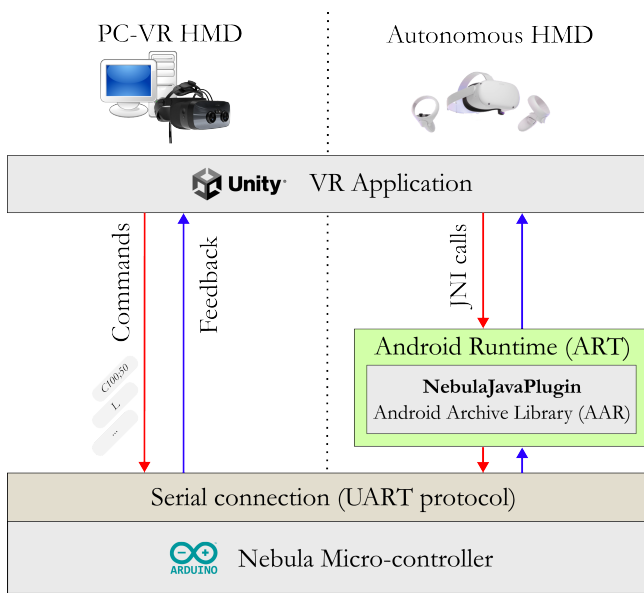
PC-VR HMD

Autonomous HMD

Unity VR Application

Commands

Feedback

C100;50

L

...

JNI calls

Android Runtime (ART)

**NebulaJavaPlugin**
Android Archive Library (AAR)

Serial connection (UART protocol)

ARDUINO Nebula Micro-controller